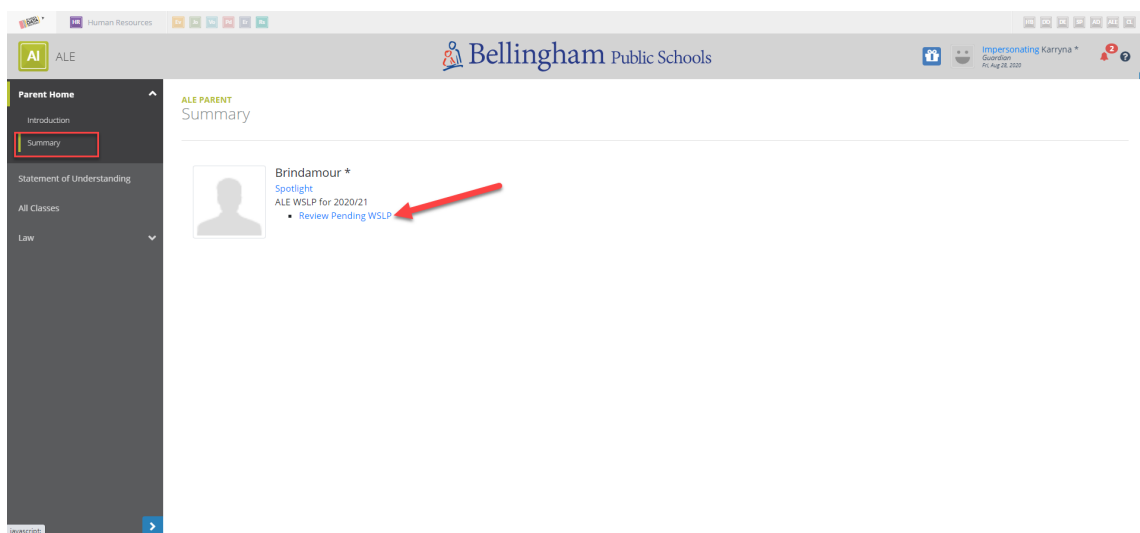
HR Human Resources En Ac Sa Pd Dr Bu

HR DD DE BP AD ALE CL

Al ALE

Bellingham Public Schools

Impersonating Karryna *
Guardian
Fri, Aug 28, 2020

2

Parent Home

Introduction

Summary

Statement of Understanding

All Classes

Law

ALE PARENT
Summary

Brindamour *
Spotlight
ALE WSLP for 2020/21
- Review Pending WSLP

javascript: